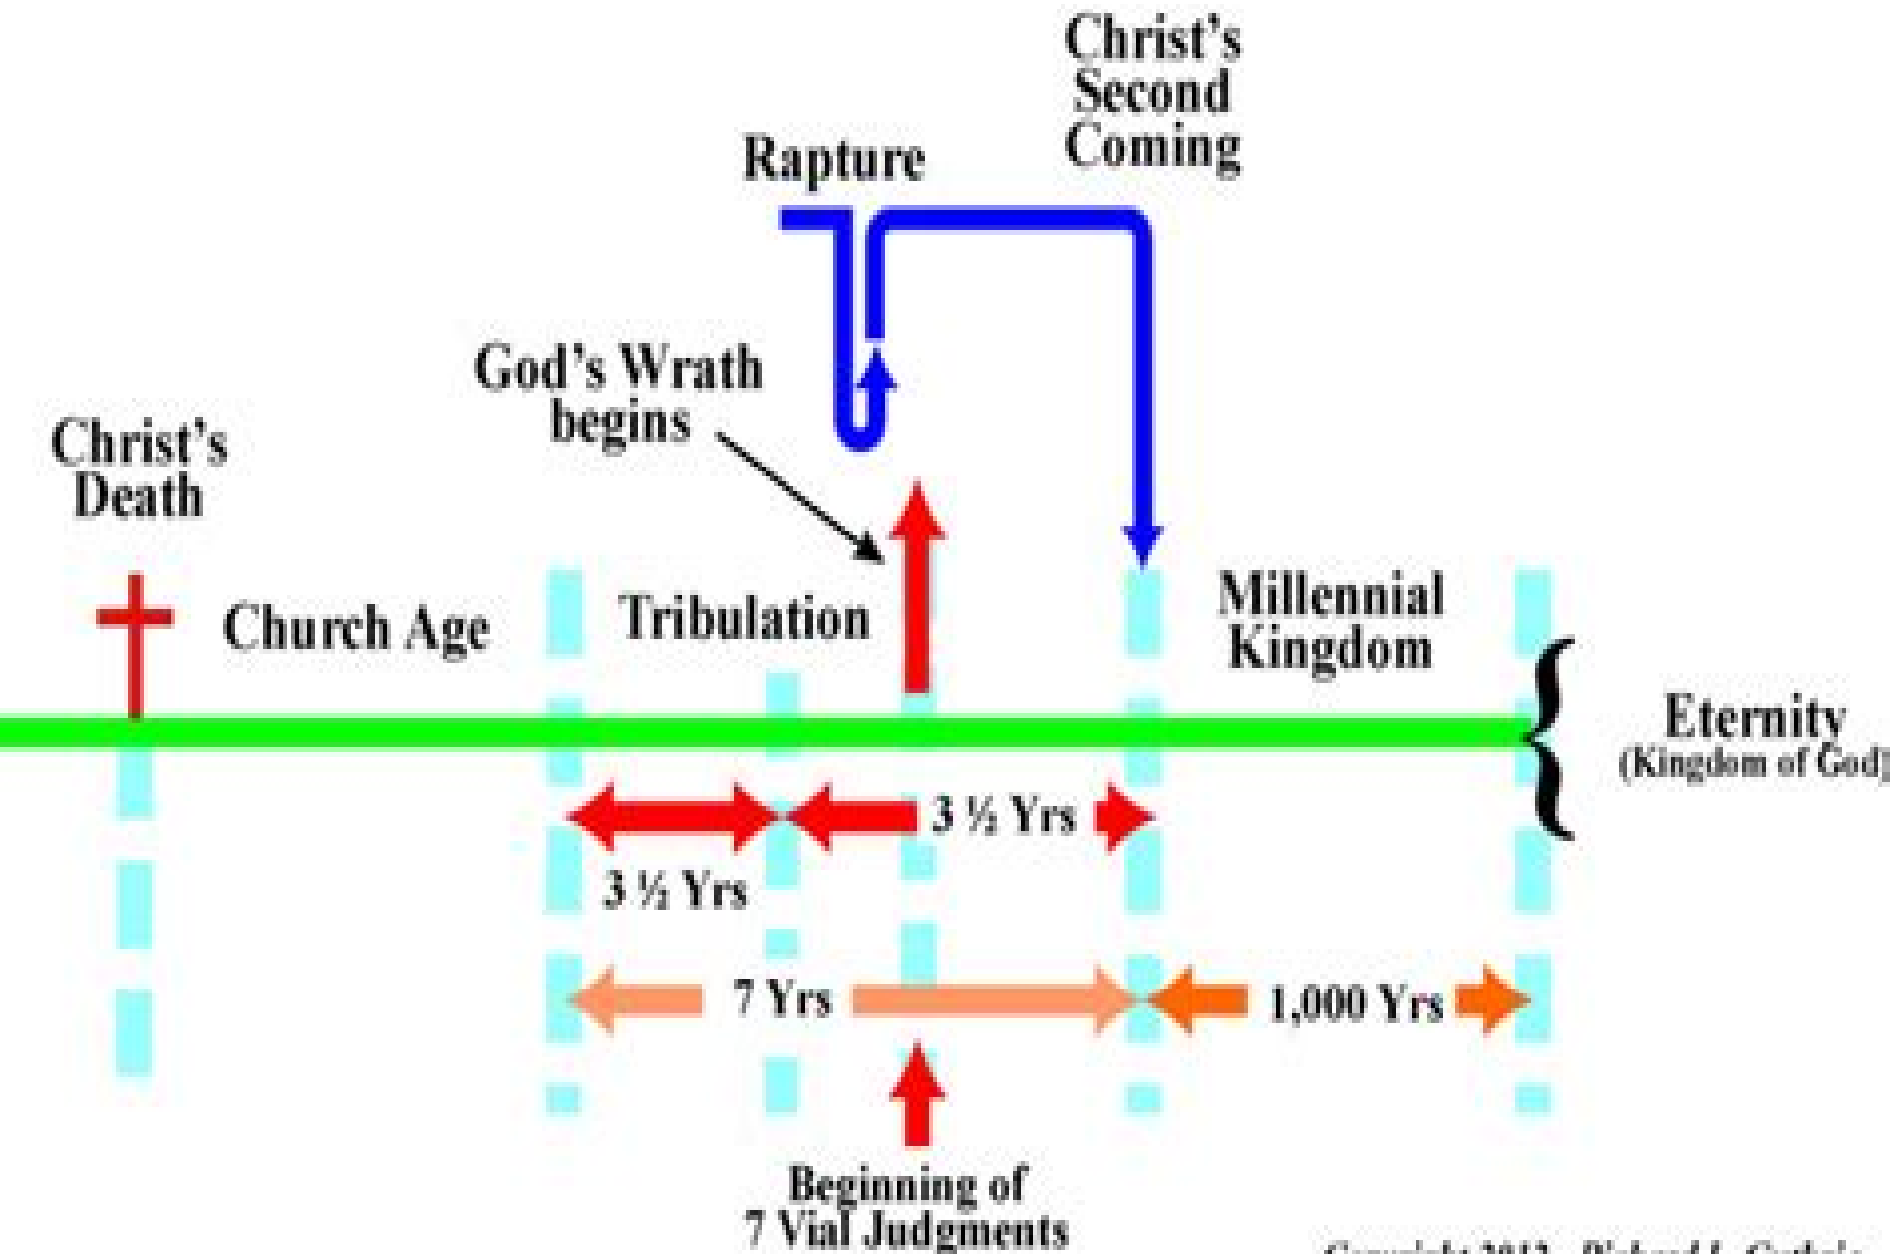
Christ's Second Coming

Rapture

God's Wrath begins

Christ's Death

Church Age

Tribulation

Millennial Kingdom

Eternity (Kingdom of God)

3 ½ Yrs

3 ½ Yrs

7 Yrs

1,000 Yrs

Beginning of 7 Vial Judgments

Copyright 2012 - Richard L. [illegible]